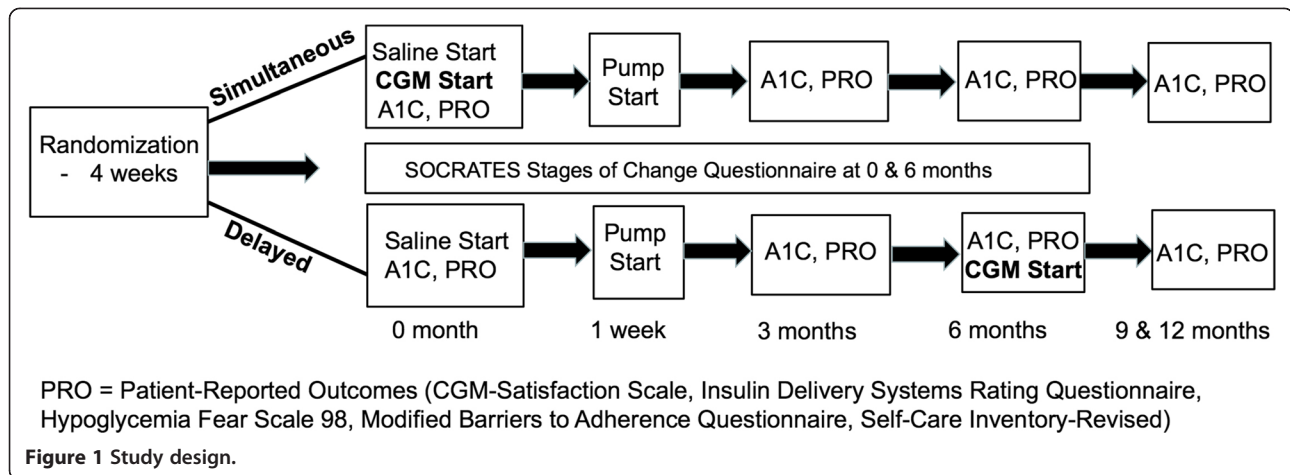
Randomization - 4 weeks

Simultaneous

Saline Start
**CGM Start**
A1C, PRO

Pump Start

A1C, PRO

A1C, PRO

A1C, PRO

SOCRATES Stages of Change Questionnaire at 0 & 6 months

Delayed

Saline Start
A1C, PRO

Pump Start

A1C, PRO

A1C, PRO
**CGM Start**

A1C, PRO

0 month

1 week

3 months

6 months

9 & 12 months

PRO = Patient-Reported Outcomes (CGM-Satisfaction Scale, Insulin Delivery Systems Rating Questionnaire, Hypoglycemia Fear Scale 98, Modified Barriers to Adherence Questionnaire, Self-Care Inventory-Revised)

**Figure 1 Study design.**